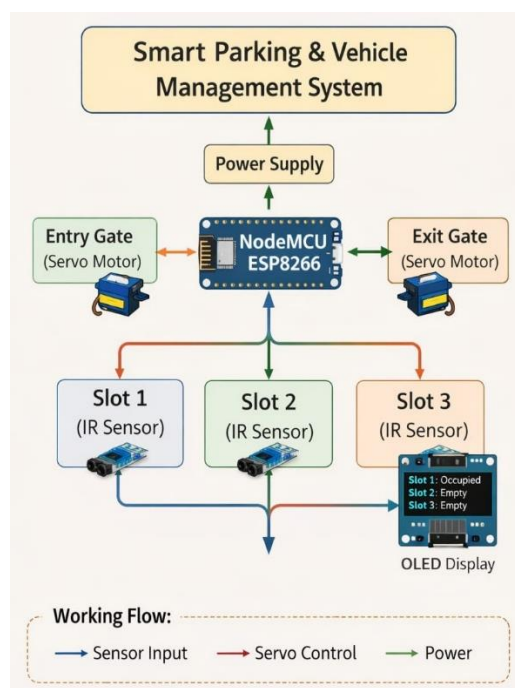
Smart Parking & Vehicle Management System

Power Supply

Entry Gate (Servo Motor)

NodeMCU ESP8266

Exit Gate (Servo Motor)

Slot 1 (IR Sensor)

Slot 2 (IR Sensor)

Slot 3 (IR Sensor)

Slot 1: Occupied
Slot 2: Empty
Slot 3: Empty

OLED Display

Working Flow:

Sensor Input
Servo Control
Power